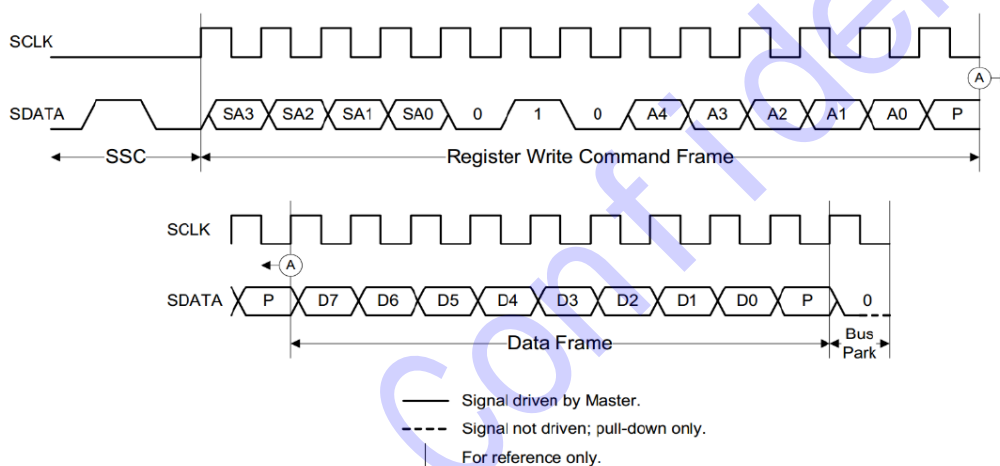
SCLK

A

SDATA SA3 SA2 SA1 SA0 0 1 0 A4 A3 A2 A1 A0 P

SSC

Register Write Command Frame

SCLK

A

SDATA P D7 D6 D5 D4 D3 D2 D1 D0 P 0

Data Frame

Bus Park

Signal driven by Master.

Signal not driven; pull-down only.

For reference only.

confidential